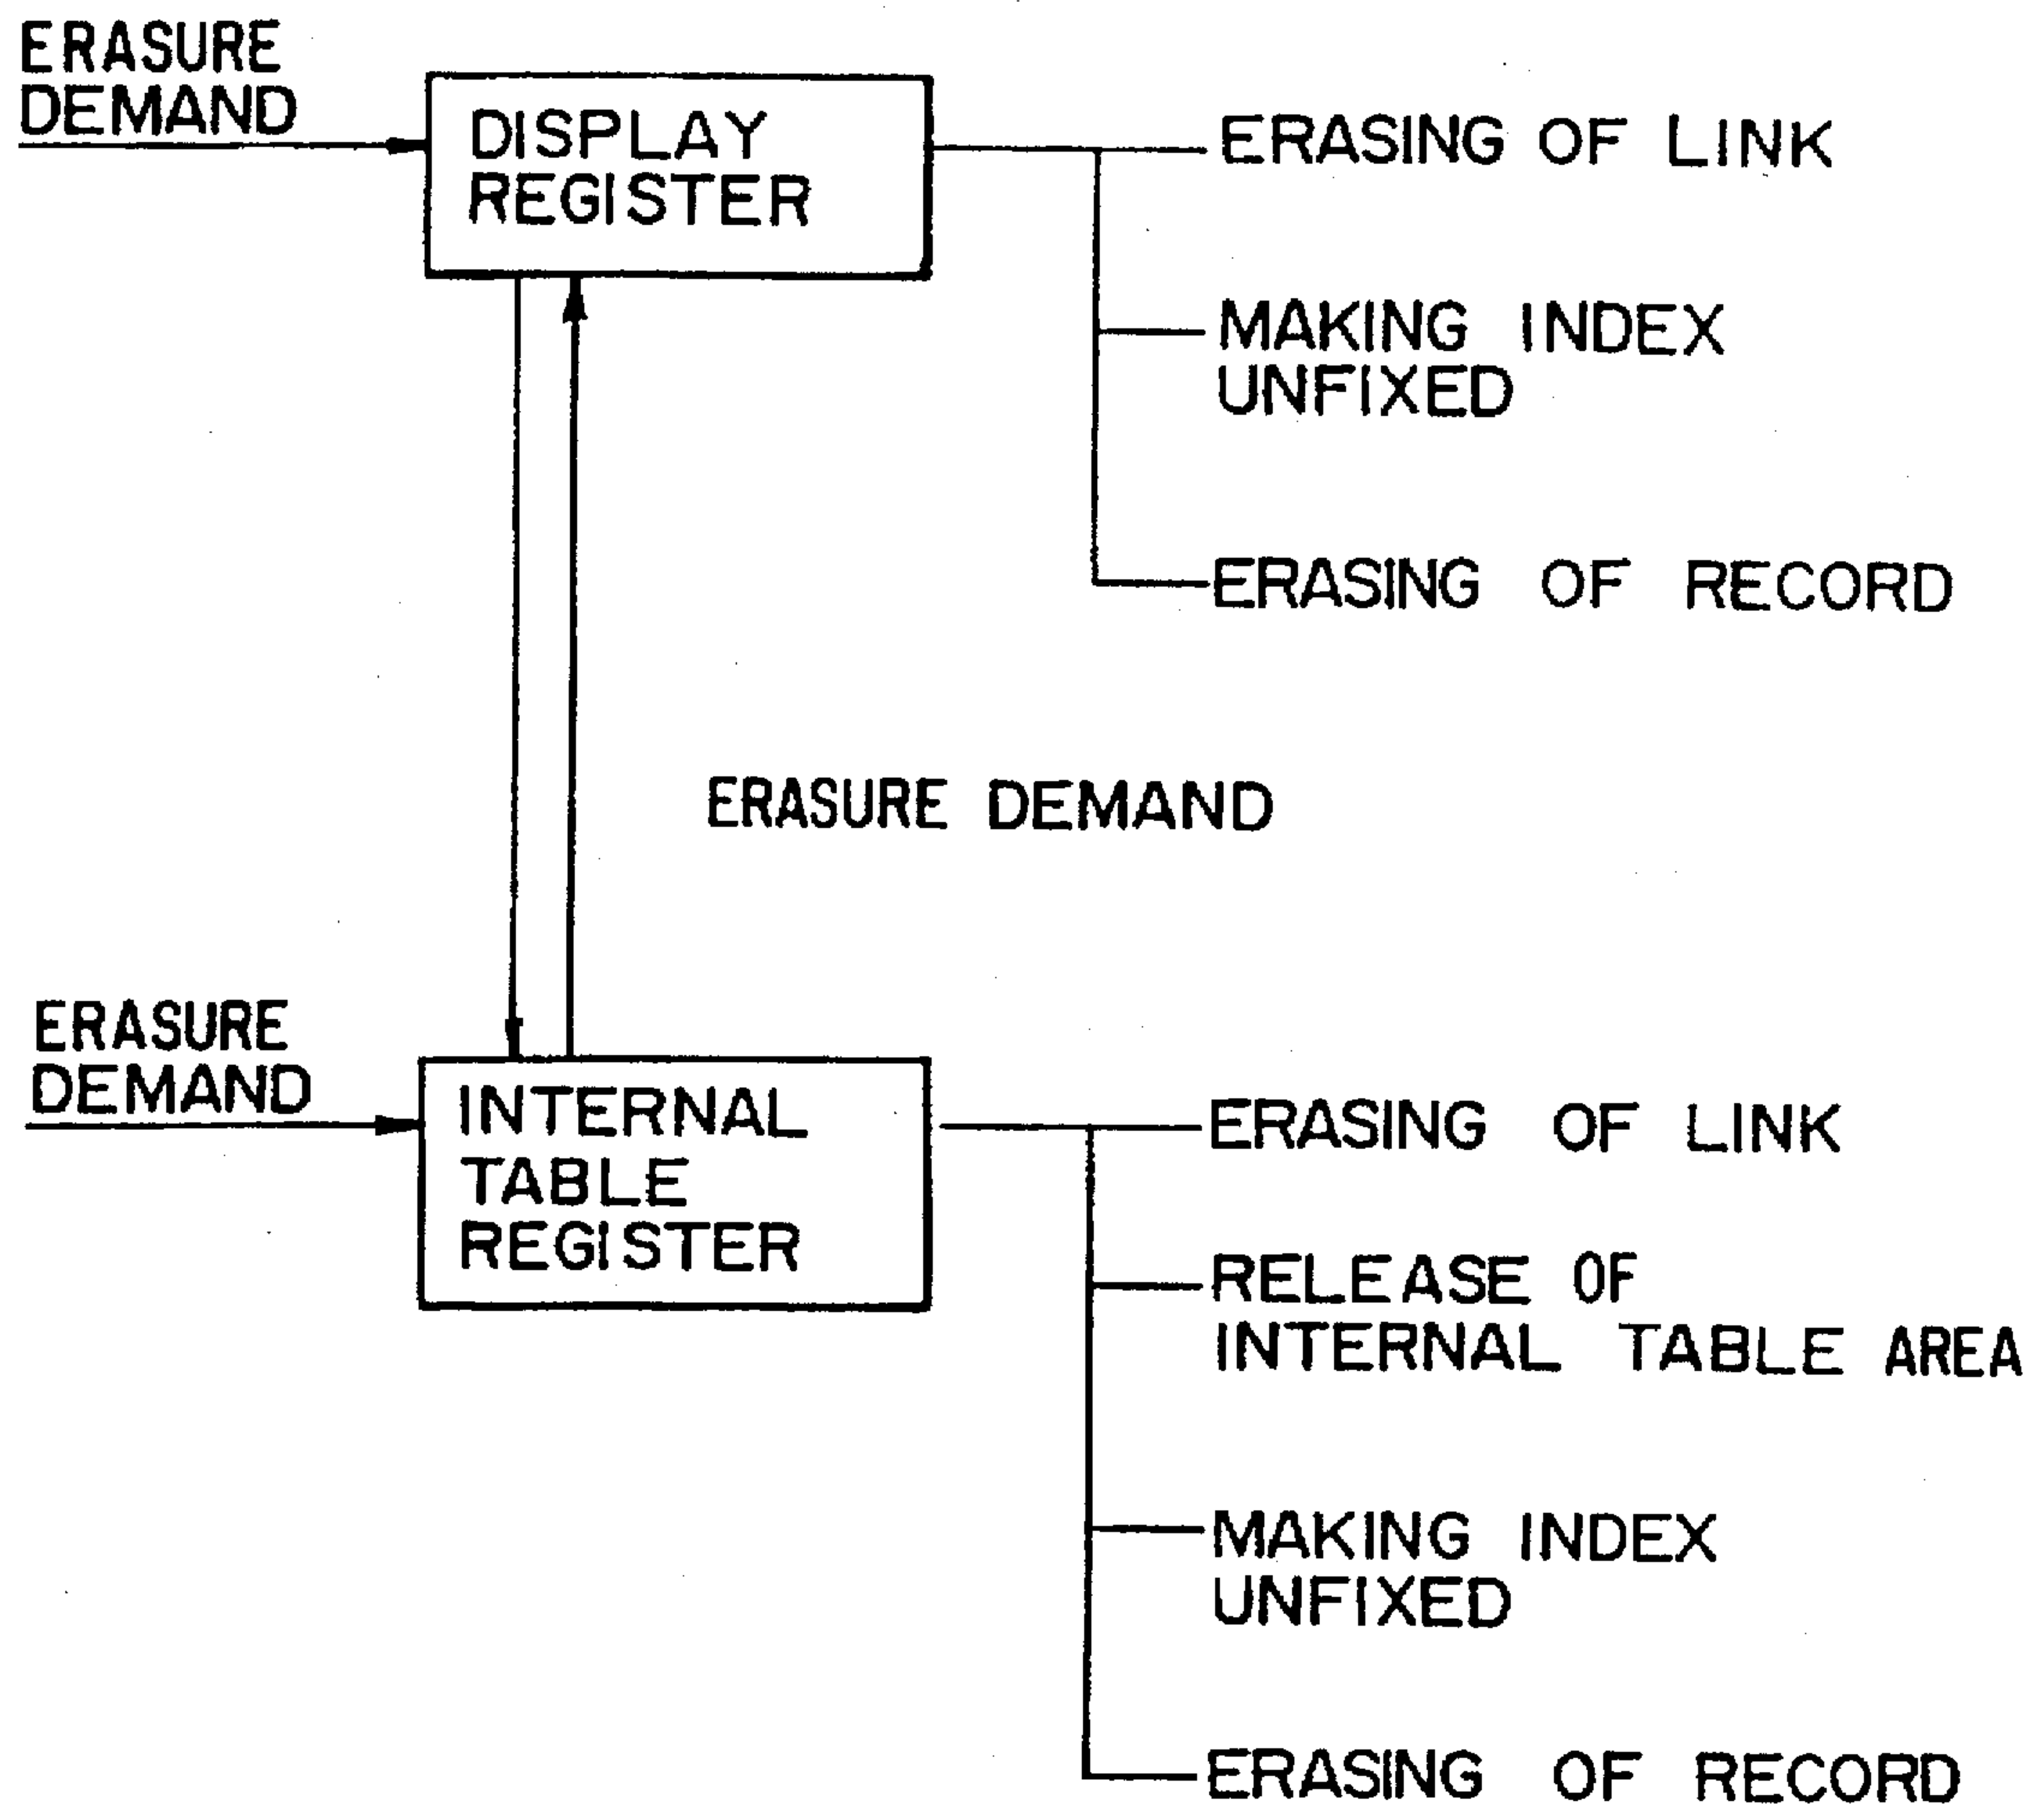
ERASURE DEMAND

DISPLAY REGISTER

ERASING OF LINK

MAKING INDEX UNFIXED

ERASING OF RECORD

ERASURE DEMAND

ERASURE DEMAND

INTERNAL TABLE REGISTER

ERASING OF LINK

RELEASE OF INTERNAL TABLE AREA

MAKING INDEX UNFIXED

ERASING OF RECORD